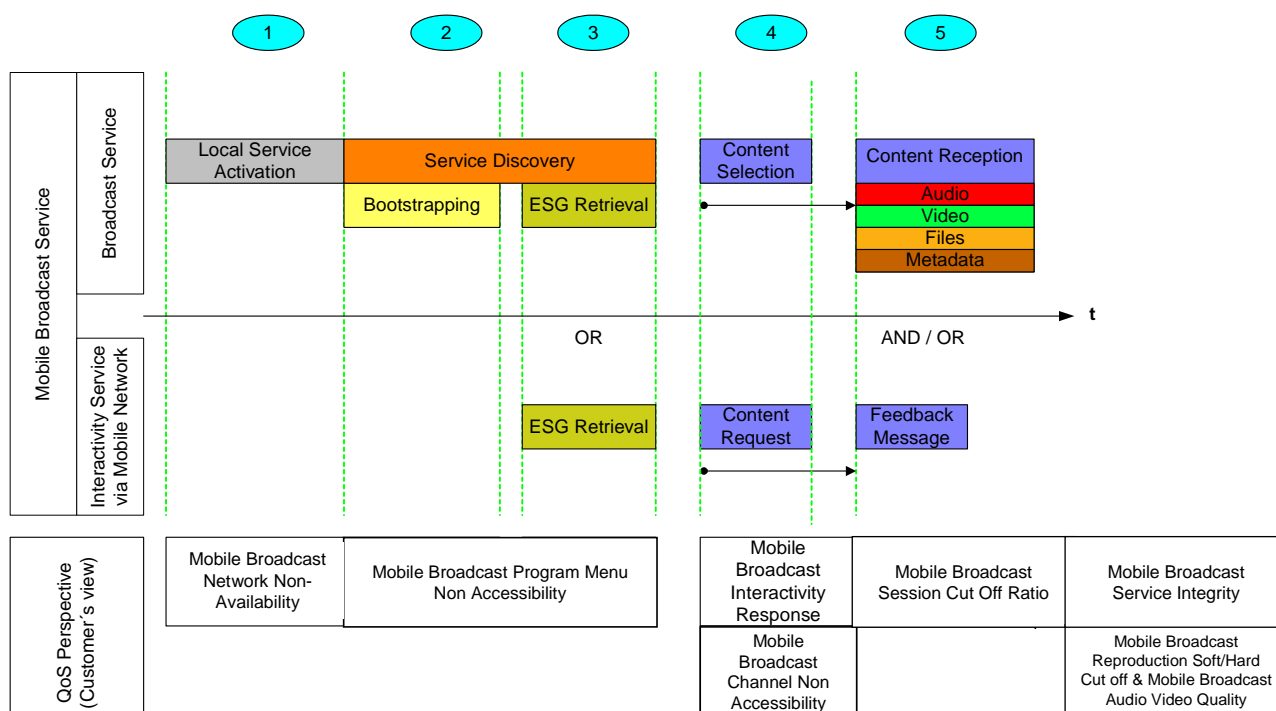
1
2
3
4
5

Mobile Broadcast Service

Broadcast Service

Local Service Activation

Service Discovery

Bootstrapping

ESG Retrieval

Content Selection

Content Reception

Audio

Video

Files

Metadata

t

OR

AND / OR

Interactivity Service via Mobile Network

ESG Retrieval

Content Request

Feedback Message

QoS Perspective (Customer´s view)

Mobile Broadcast Network Non-Availability

Mobile Broadcast Program Menu Non Accessibility

Mobile Broadcast Interactivity Response

Mobile Broadcast Session Cut Off Ratio

Mobile Broadcast Service Integrity

Mobile Broadcast Channel Non Accessibility

Mobile Broadcast Reproduction Soft/Hard Cut off & Mobile Broadcast Audio Video Quality